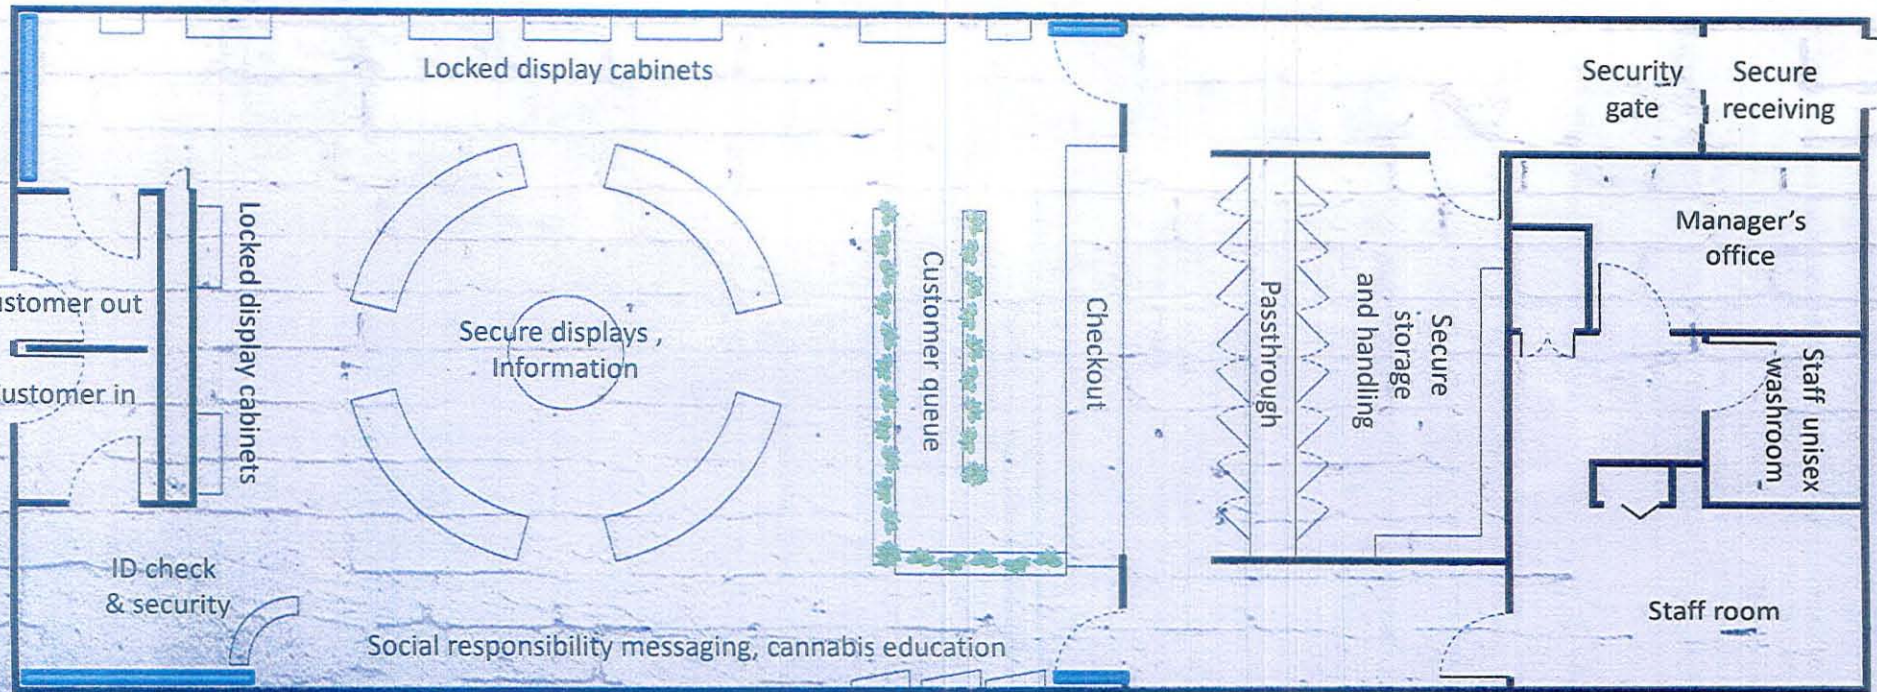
Locked display cabinets

Security gate

Secure receiving

Manager's office

ustomer out

ustomer in

Locked display cabinets

Secure displays , Information

Customer queue

Checkout

Passthrough

Secure storage and handling

Staff unisex washroom

ID check & security

Social responsibility messaging, cannabis education

Staff room